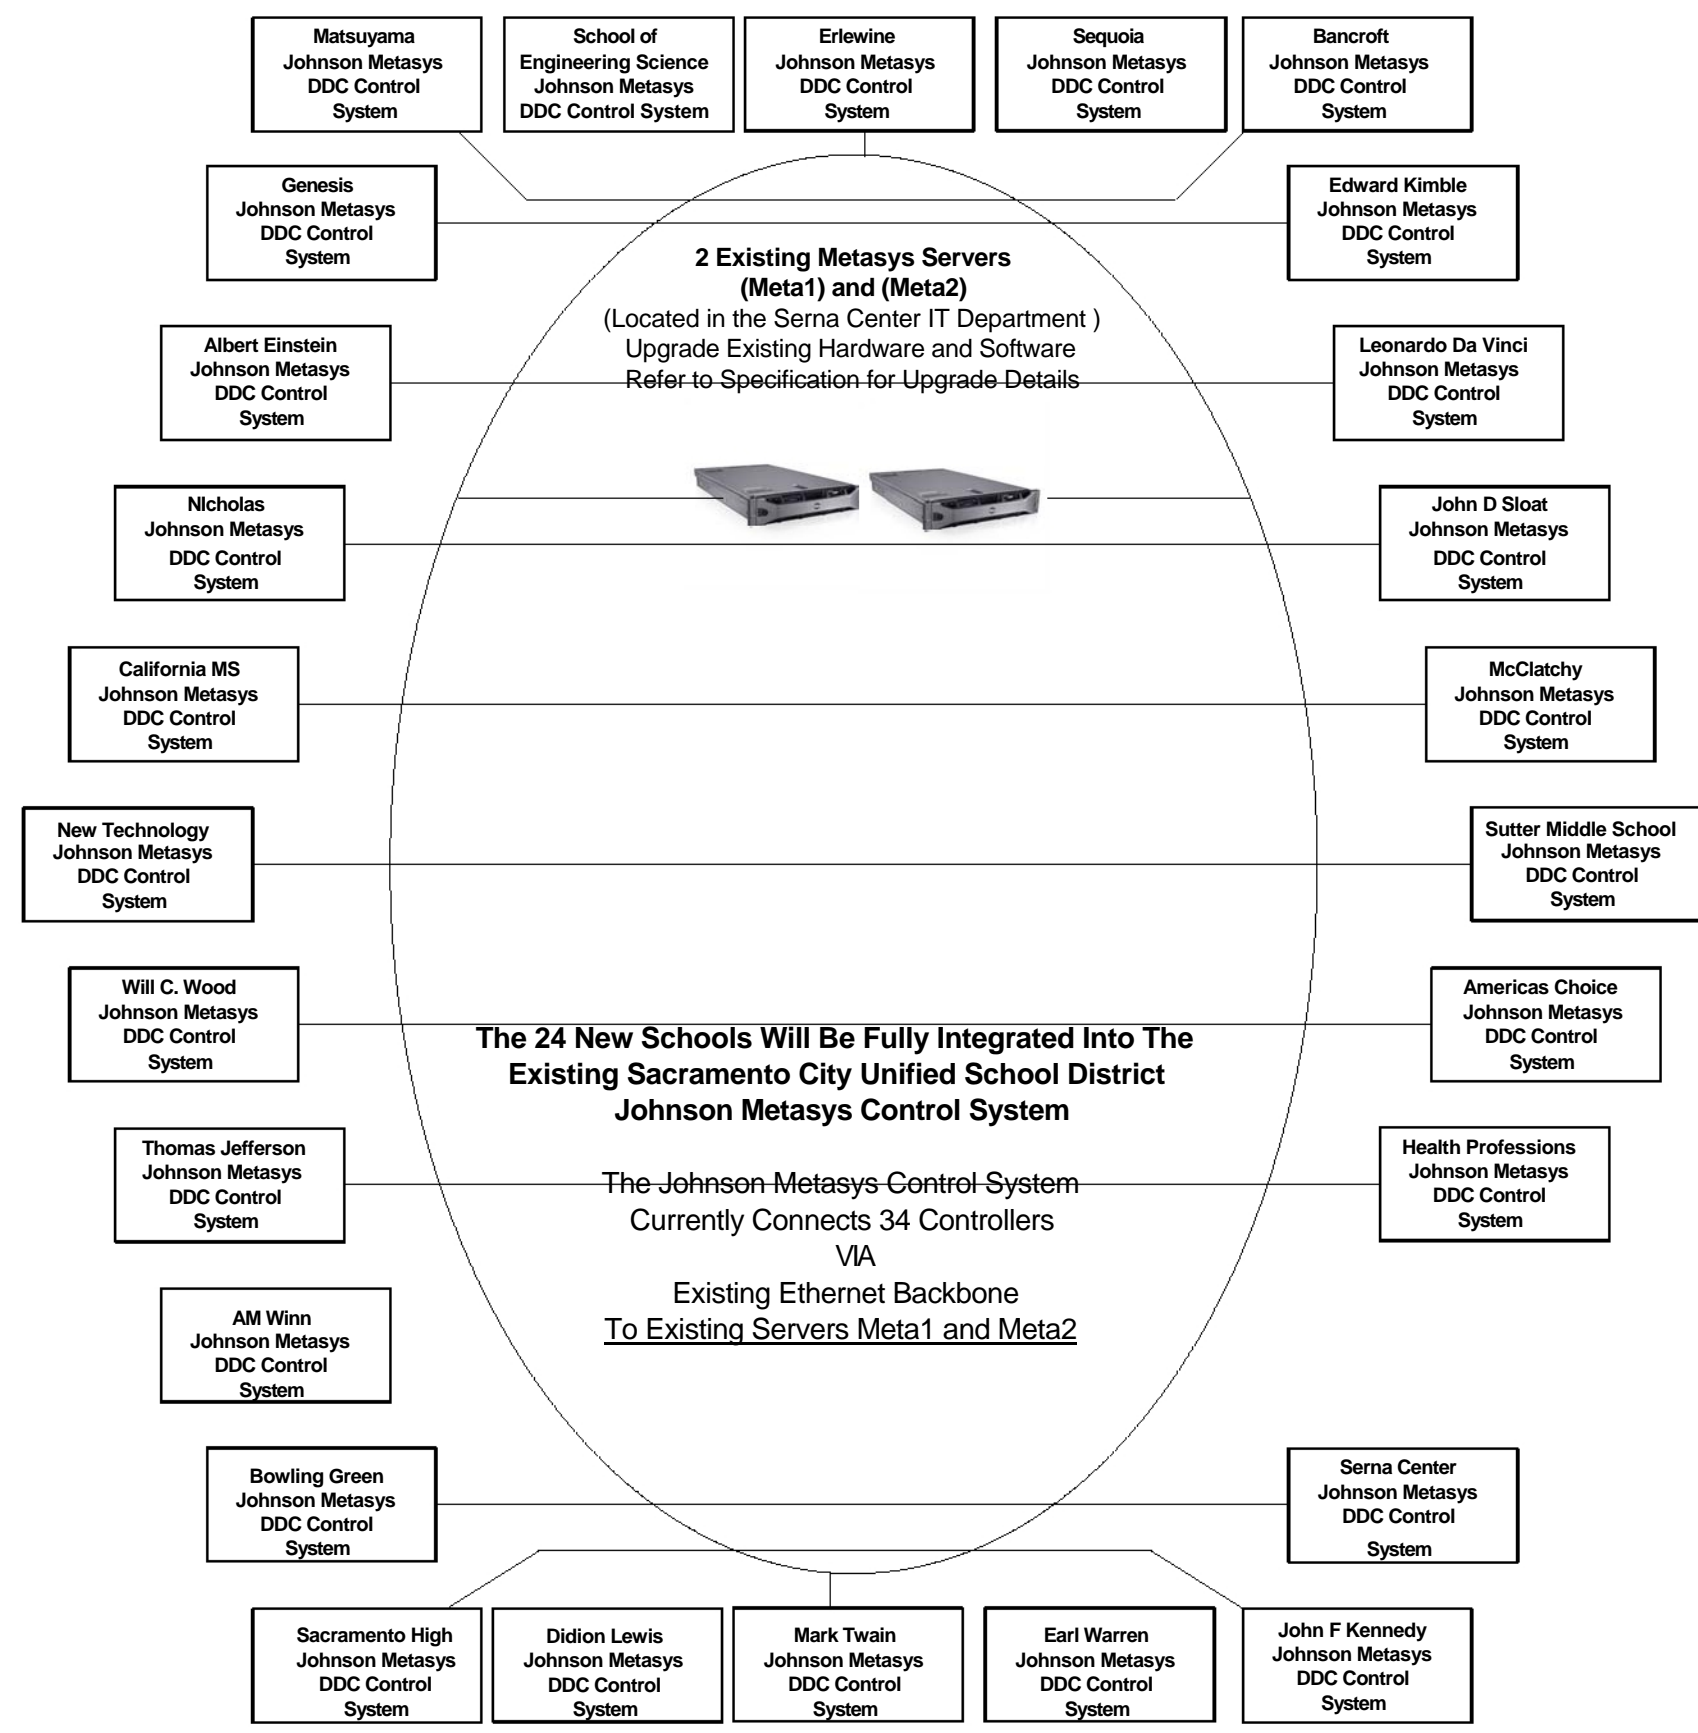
Matsuyama
Johnson Metasys
DDC Control
System

School of
Engineering Science
Johnson Metasys
DDC Control System

Erlewine
Johnson Metasys
DDC Control
System

Sequoia
Johnson Metasys
DDC Control
System

Bancroft
Johnson Metasys
DDC Control
System

Genesis
Johnson Metasys
DDC Control
System

Edward Kimble
Johnson Metasys
DDC Control
System

2 Existing Metasys Servers
(Meta1) and (Meta2)
(Located in the Serna Center IT Department )
Upgrade Existing Hardware and Software
Refer to Specification for Upgrade Details

Albert Einstein
Johnson Metasys
DDC Control
System

Leonardo Da Vinci
Johnson Metasys
DDC Control
System

NIcholas
Johnson Metasys
DDC Control
System

John D Sloat
Johnson Metasys
DDC Control
System

California MS
Johnson Metasys
DDC Control
System

McClatchy
Johnson Metasys
DDC Control
System

New Technology
Johnson Metasys
DDC Control
System

Sutter Middle School
Johnson Metasys
DDC Control
System

Will C. Wood
Johnson Metasys
DDC Control
System

Americas Choice
Johnson Metasys
DDC Control
System

The 24 New Schools Will Be Fully Integrated Into The
Existing Sacramento City Unified School District
Johnson Metasys Control System

Thomas Jefferson
Johnson Metasys
DDC Control
System

Health Professions
Johnson Metasys
DDC Control
System

The Johnson Metasys Control System
Currently Connects 34 Controllers
VIA
Existing Ethernet Backbone
To Existing Servers Meta1 and Meta2

AM Winn
Johnson Metasys
DDC Control
System

Bowling Green
Johnson Metasys
DDC Control
System

Serna Center
Johnson Metasys
DDC Control
System

Sacramento High
Johnson Metasys
DDC Control
System

Didion Lewis
Johnson Metasys
DDC Control
System

Mark Twain
Johnson Metasys
DDC Control
System

Earl Warren
Johnson Metasys
DDC Control
System

John F Kennedy
Johnson Metasys
DDC Control
System